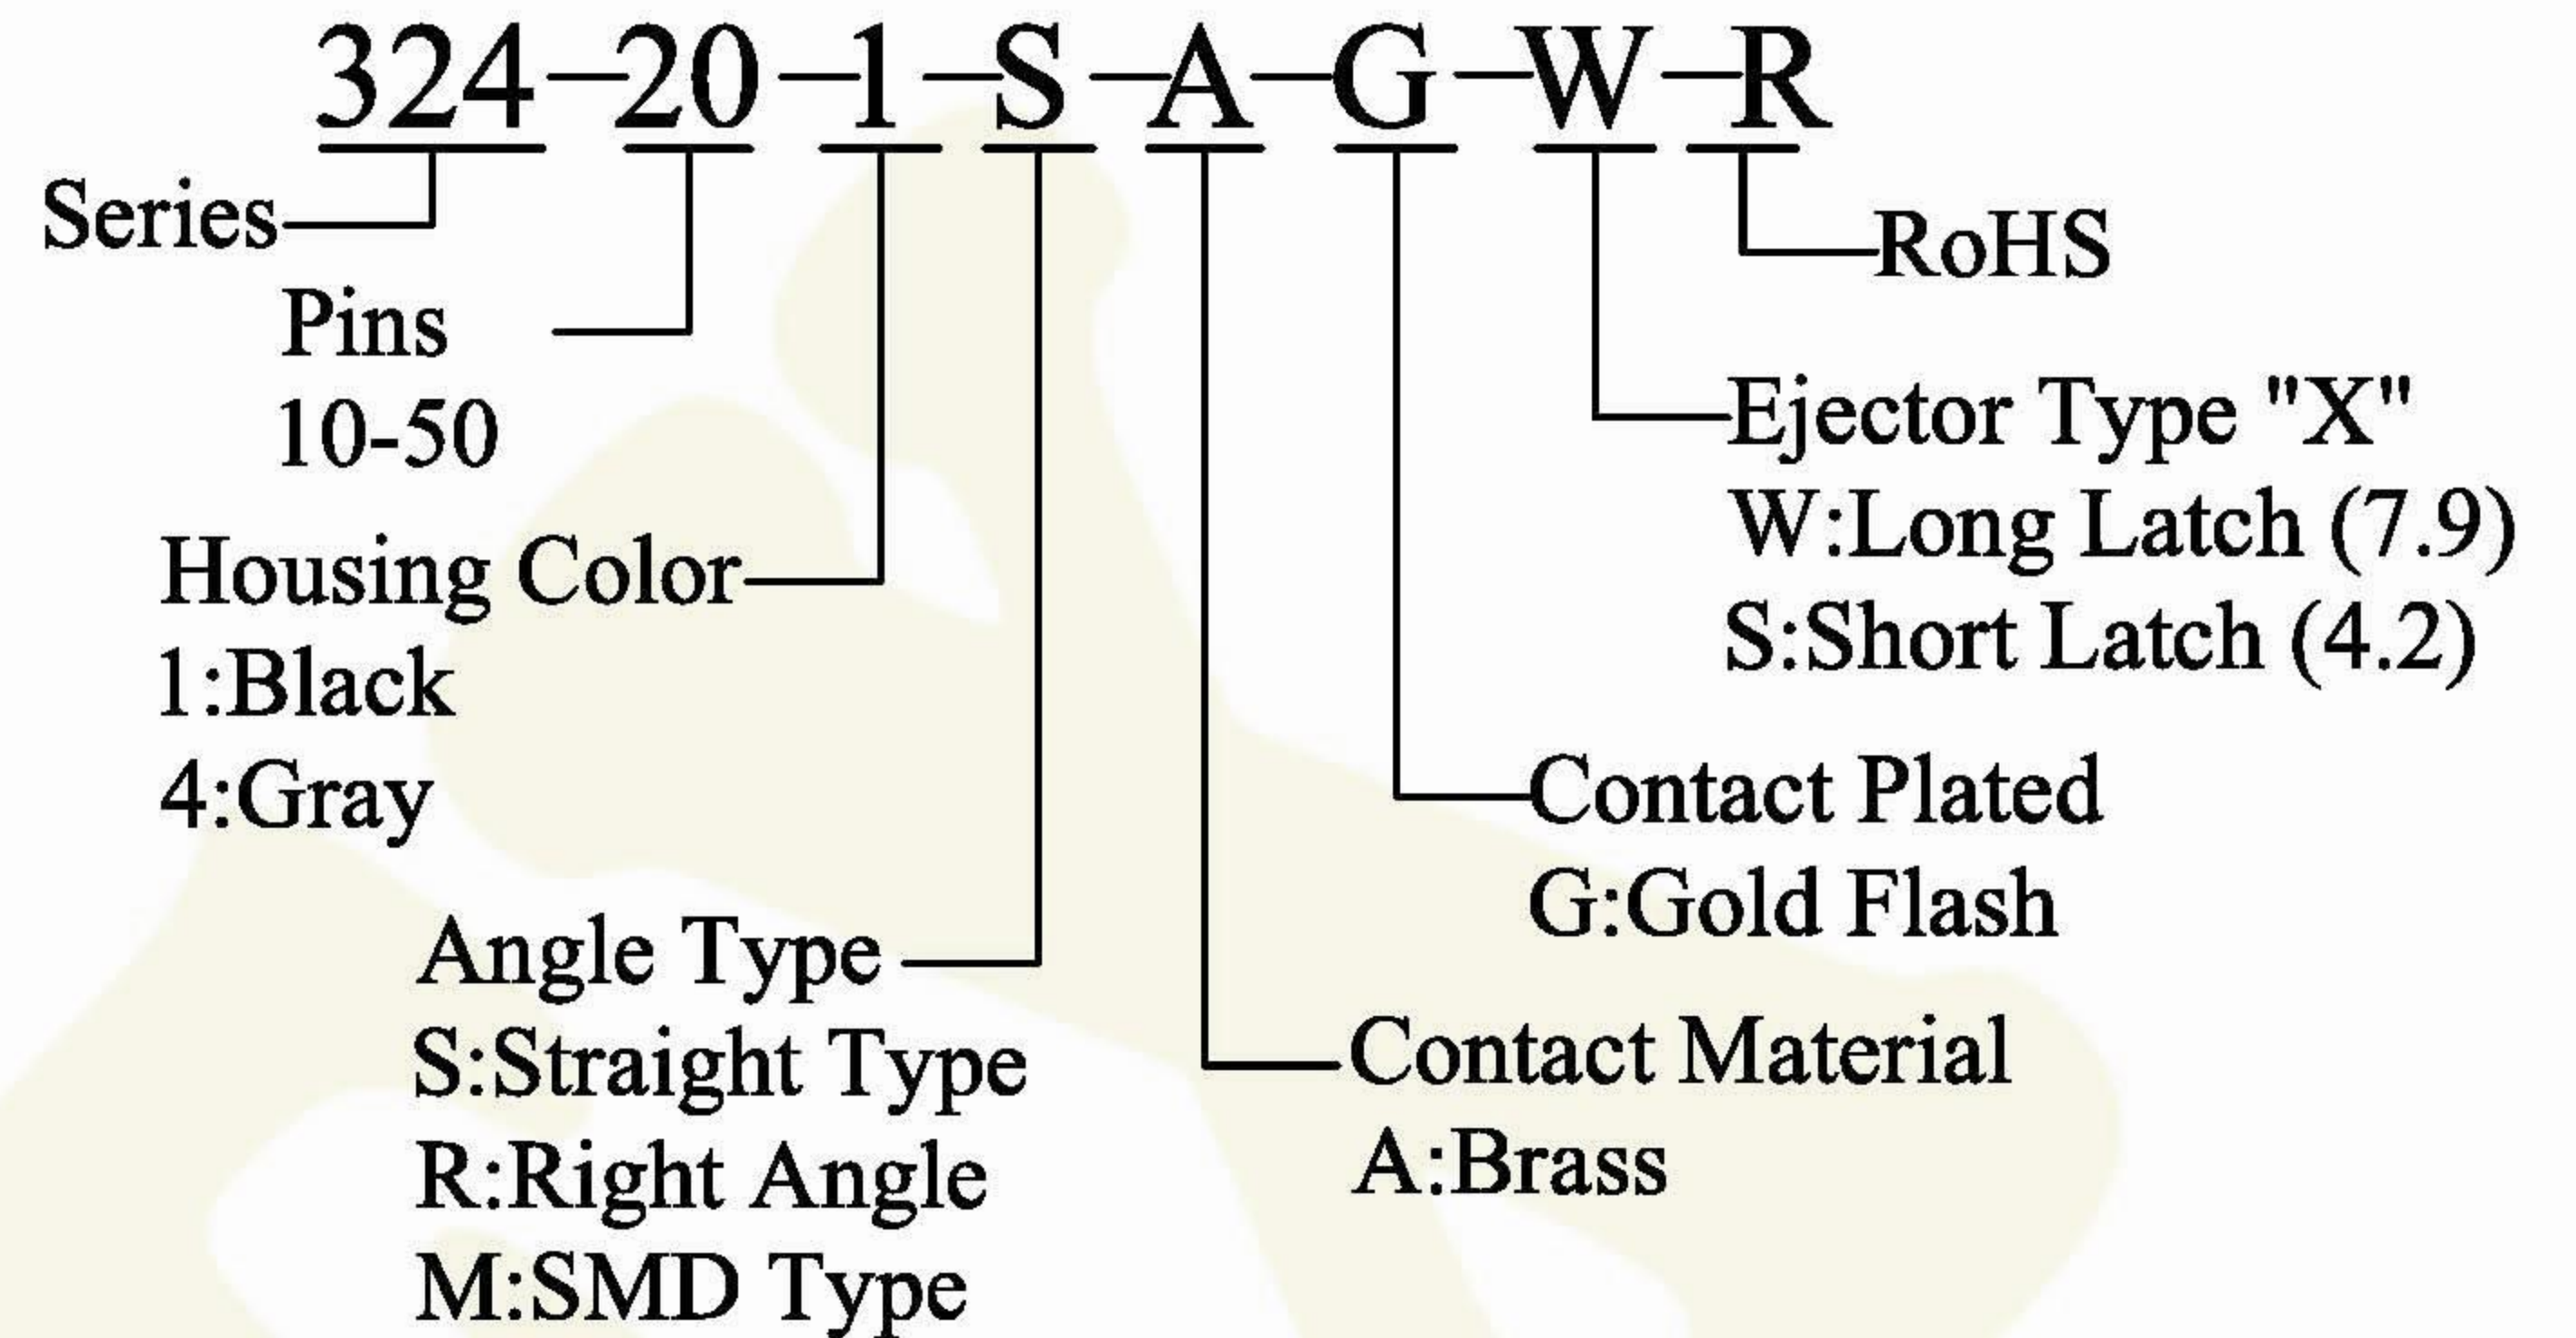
324-20-1-S-A-G-W-R

Series

Pins
10-50

Housing Color
1:Black
4:Gray

Angle Type
S:Straight Type
R:Right Angle
M:SMD Type

Contact Material
A:Brass

Contact Plated
G:Gold Flash

Ejector Type "X"
W:Long Latch (7.9)
S:Short Latch (4.2)

RoHS